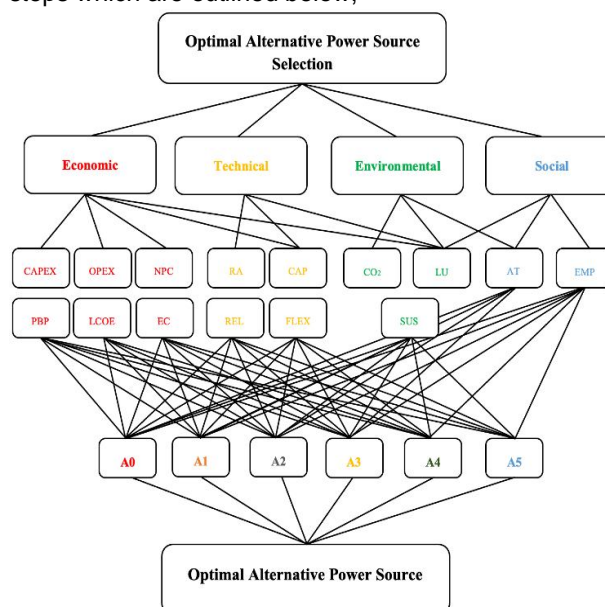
steps which are outlined below,

Optimal Alternative Power Source Selection

Economic
Technical
Environmental
Social

CAPEX
OPEX
NPC
RA
CAP
$CO_2$
LU
AT
EMP

PBP
LCOE
EC
REL
FLEX
SUS

A0
A1
A2
A3
A4
A5

Optimal Alternative Power Source